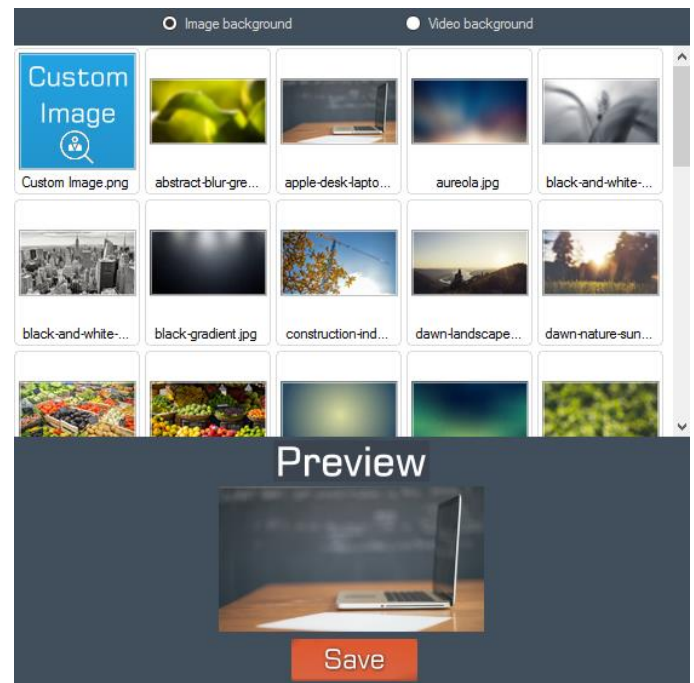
Image background
Video background

Custom Image

Custom Image.png
abstract-blur-gre...
apple-desk-lapto...
aureola.jpg
black-and-white-...
black-and-white-...
black-gradient.jpg
construction-ind...
dawn-landscape...
dawn-nature-sun...

Preview

Save